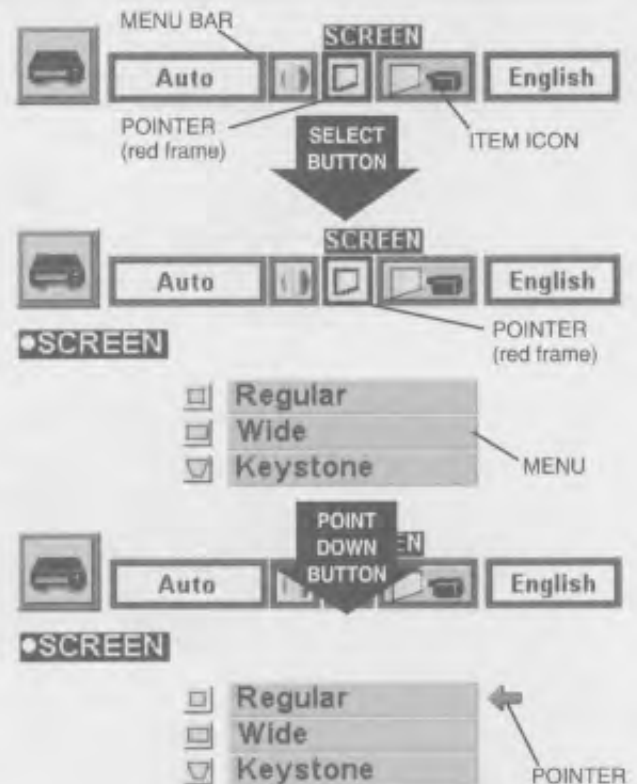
MENU BAR
SCREEN
Auto
English
POINTER (red frame)
SELECT BUTTON
ITEM ICON

SCREEN
Auto
English
POINTER (red frame)
•SCREEN
Regular
Wide
Keystone
MENU

POINT DOWN BUTTON
EN
Auto
English
•SCREEN
Regular
Wide
Keystone
POINTER